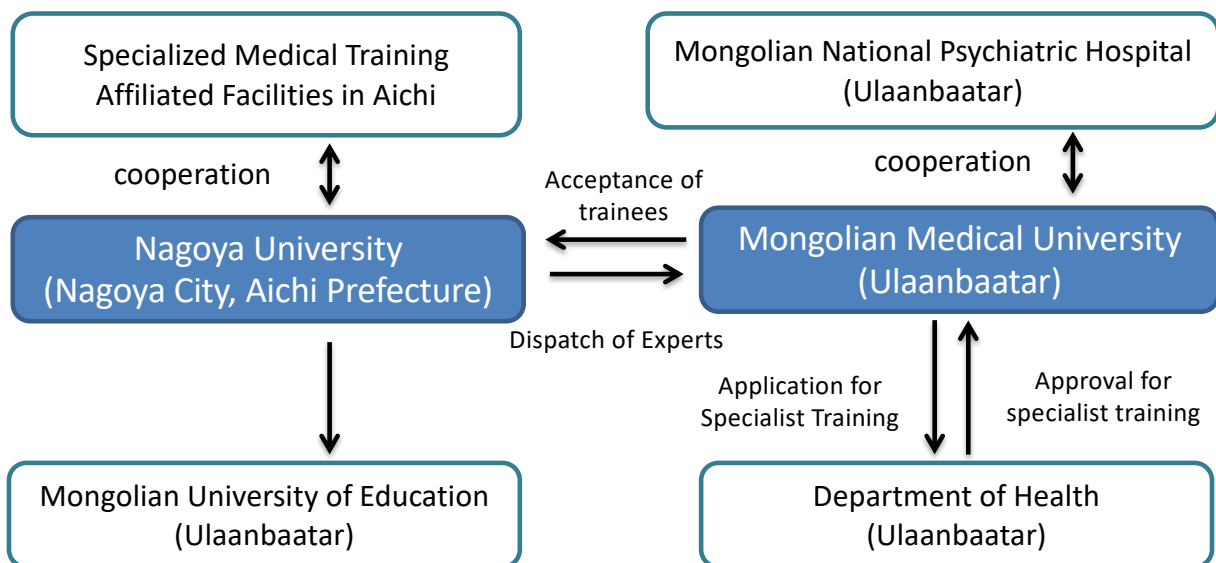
Specialized Medical Training Affiliated Facilities in Aichi

Mongolian National Psychiatric Hospital (Ulaanbaatar)

cooperation

cooperation

Acceptance of trainees

Nagoya University (Nagoya City, Aichi Prefecture)

Mongolian Medical University (Ulaanbaatar)

Dispatch of Experts

Application for Specialist Training

Approval for specialist training

Mongolian University of Education (Ulaanbaatar)

Department of Health (Ulaanbaatar)